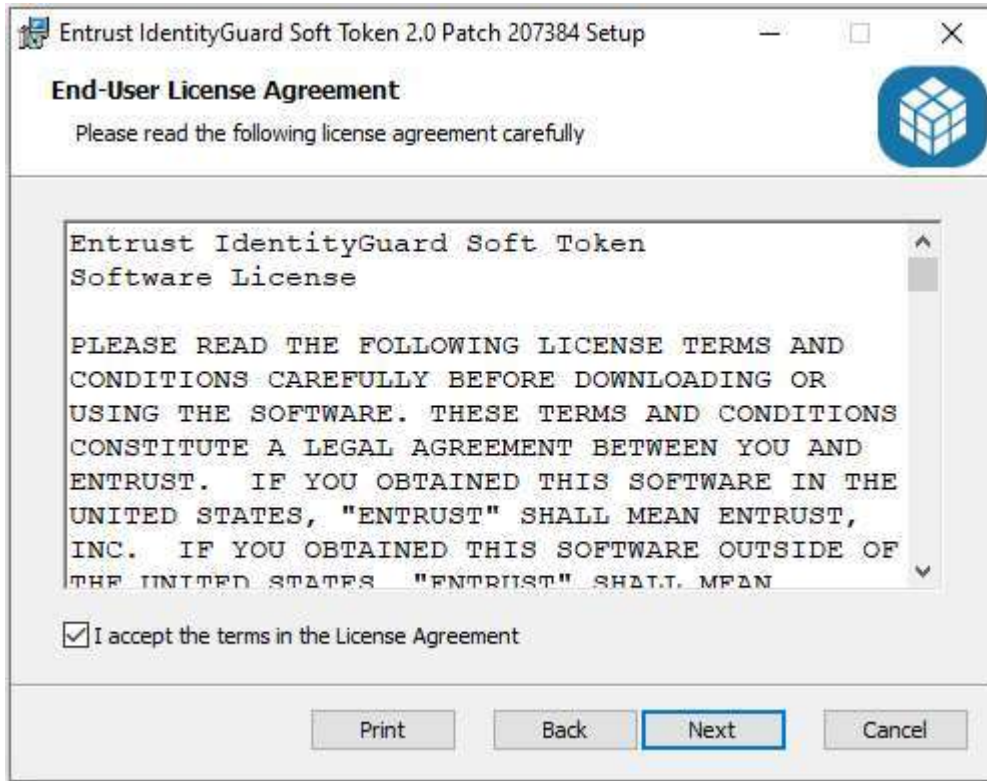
Entrust IdentityGuard Soft Token 2.0 Patch 207384 Setup

End-User License Agreement

Please read the following license agreement carefully

Entrust IdentityGuard Soft Token
Software License

PLEASE READ THE FOLLOWING LICENSE TERMS AND CONDITIONS CAREFULLY BEFORE DOWNLOADING OR USING THE SOFTWARE. THESE TERMS AND CONDITIONS CONSTITUTE A LEGAL AGREEMENT BETWEEN YOU AND ENTRUST. IF YOU OBTAINED THIS SOFTWARE IN THE UNITED STATES, "ENTRUST" SHALL MEAN ENTRUST, INC. IF YOU OBTAINED THIS SOFTWARE OUTSIDE OF THE UNITED STATES, "ENTRUST" SHALL MEAN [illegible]

I accept the terms in the License Agreement

Print Back Next Cancel